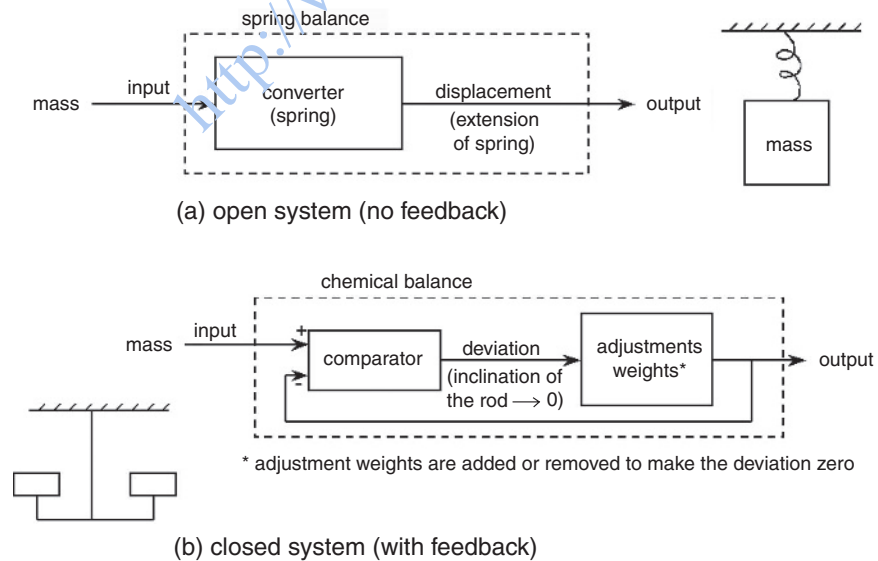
spring balance

mass input converter (spring) displacement (extension of spring) output

mass

(a) open system (no feedback)

chemical balance

mass input + comparator deviation (inclination of the rod $\longrightarrow$ 0) adjustments weights* output

-

* adjustment weights are added or removed to make the deviation zero

(b) closed system (with feedback)